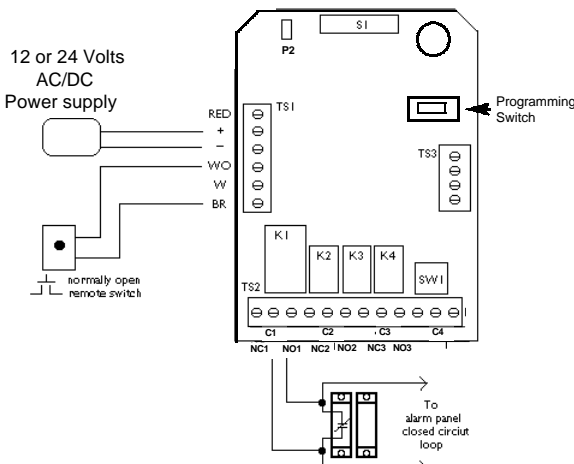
12 or 24 Volts
AC/DC
Power supply

P2
S1
TS1
RED
+
–
WO
W
BR

Programming Switch

TS3

K1
K2
K3
K4
SW1

normally open remote switch

TS2
C1
C2
C3
C4
NC1
NO1
NC2
NO2
NC3
NO3

To
alarm panel
closed circuit
loop